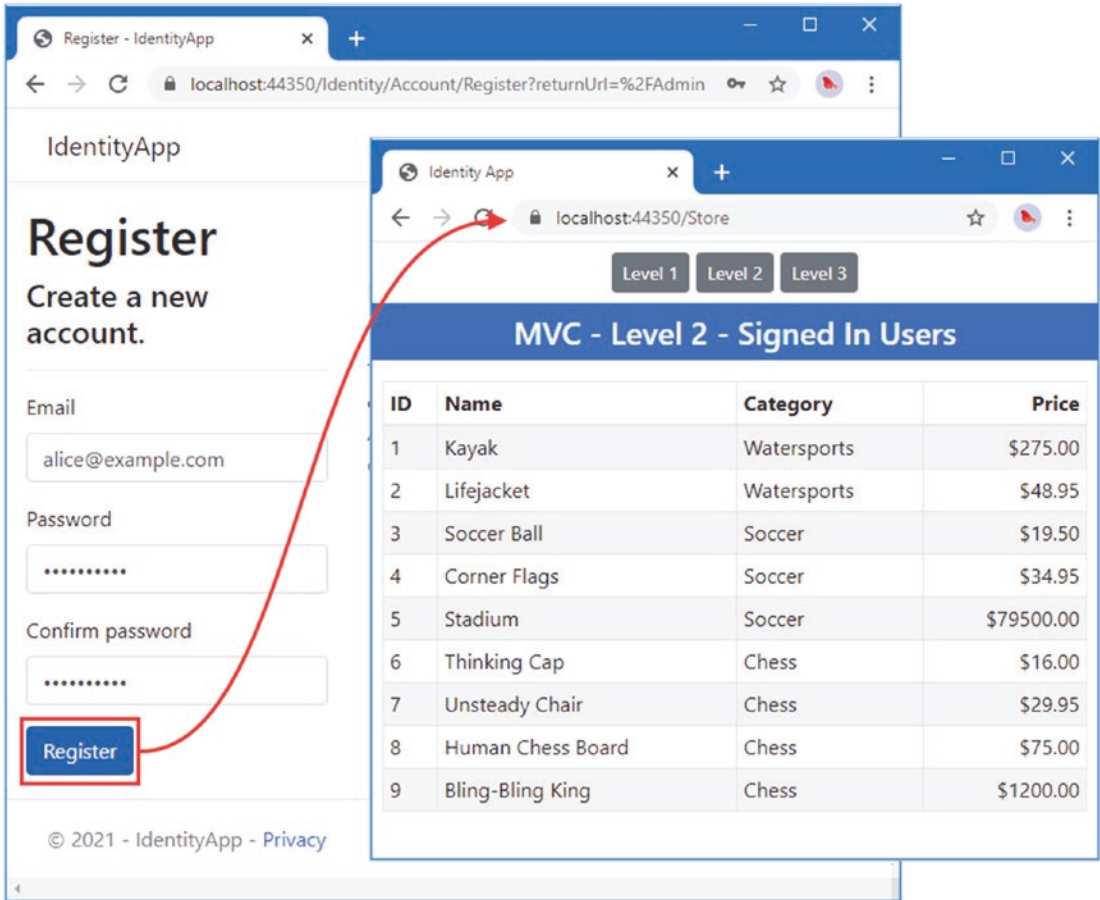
Register - IdentityApp

localhost:44350/Identity/Account/Register?returnUrl=%2FAdmin

IdentityApp

Register

Create a new account.

Email

alice@example.com

Password

••••••••••

Confirm password

••••••••••

Register

© 2021 - IdentityApp - Privacy

Identity App

localhost:44350/Store

Level 1 Level 2 Level 3

MVC - Level 2 - Signed In Users

| ID | Name | Category | Price |
|---|---|---|---|
| 1 | Kayak | Watersports | \$275.00 |
| 2 | Lifejacket | Watersports | \$48.95 |
| 3 | Soccer Ball | Soccer | \$19.50 |
| 4 | Corner Flags | Soccer | \$34.95 |
| 5 | Stadium | Soccer | \$79500.00 |
| 6 | Thinking Cap | Chess | \$16.00 |
| 7 | Unsteady Chair | Chess | \$29.95 |
| 8 | Human Chess Board | Chess | \$75.00 |
| 9 | Bling-Bling King | Chess | \$1200.00 |